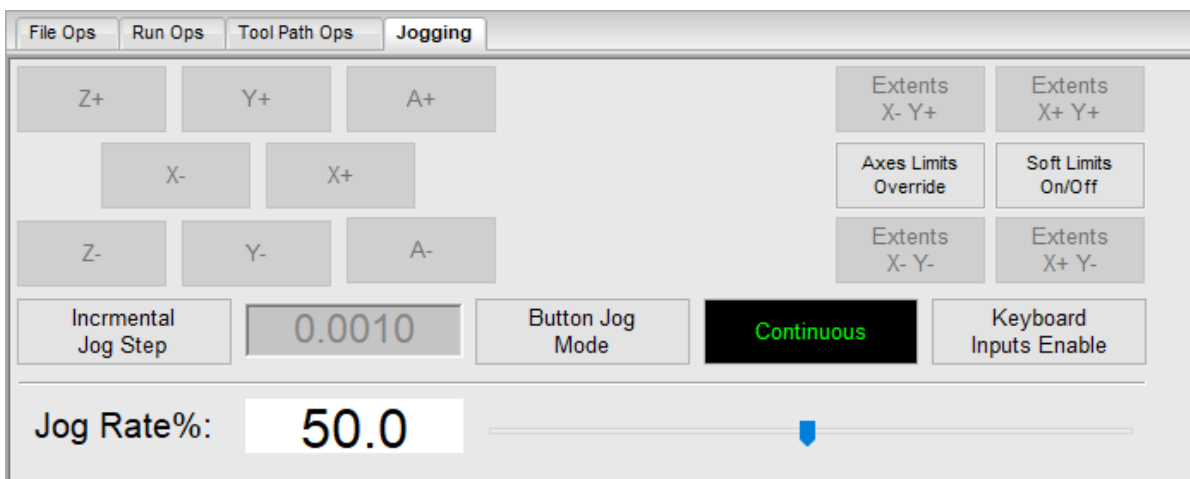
File Ops | Run Ops | Tool Path Ops | Jogging

Z+ Y+ A+

Extents X- Y+

Extents X+ Y+

X- X+

Axes Limits Override

Soft Limits On/Off

Z- Y- A-

Extents X- Y-

Extents X+ Y-

Incrmental Jog Step

0.0010

Button Jog Mode

Continuous

Keyboard Inputs Enable

Jog Rate%: 50.0